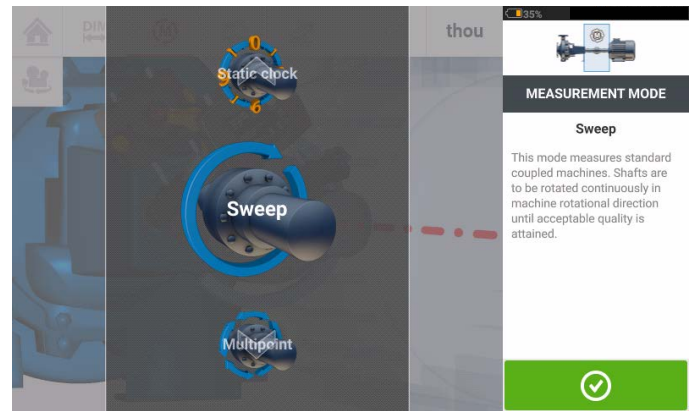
DIM

thou

35%

Static clock

0

3

6

9

Sweep

Multipoint

MEASUREMENT MODE

Sweep

This mode measures standard coupled machines. Shafts are to be rotated continuously in machine rotational direction until acceptable quality is attained.